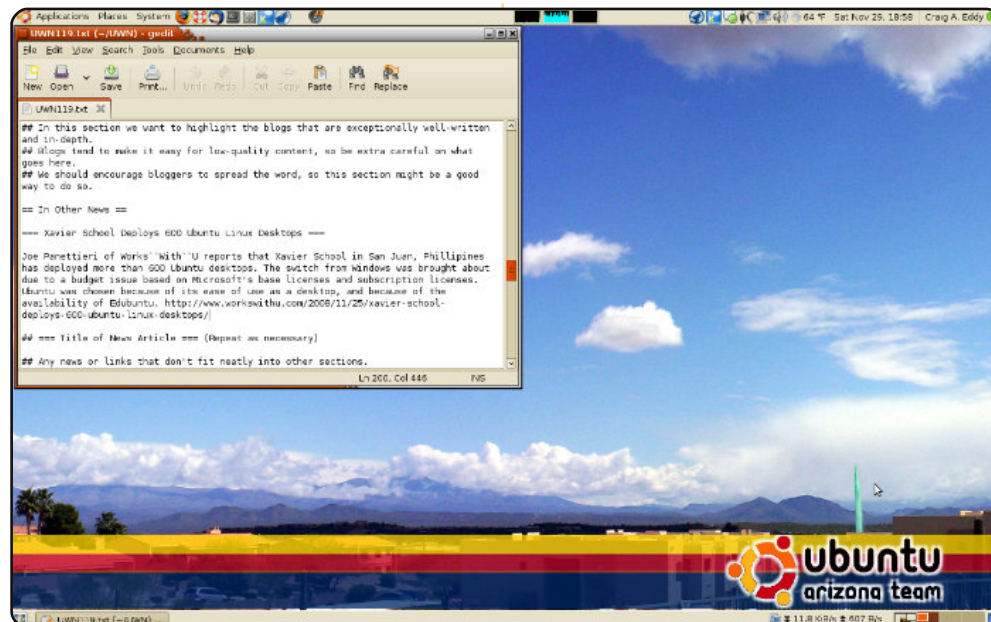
Applications Places System

64 °F Sat Nov 29, 18:58 Craig A. Eddy

UWN119.txt (~/UWN) - gedit

File Edit View Search Tools Documents Help

New Open Save Print... Undo Redo Cut Copy Paste Find Replace

UWN119.txt

## In this section we want to highlight the blogs that are exceptionally well-written and in-depth.
## Blogs tend to make it easy for low-quality content, so be extra careful on what goes here.
## We should encourage bloggers to spread the word, so this section might be a good way to do so.

== In Other News ==

=== Xavier School Deploys 600 Ubuntu Linux Desktops ===

Joe Panettieri of Works``With``U reports that Xavier School in San Juan, Phillipines has deployed more than 600 Ubuntu desktops. The switch from Windows was brought about due to a budget issue based on Microsoft's base licenses and subscription licenses. Ubuntu was chosen because of its ease of use as a desktop, and because of the availability of Edubuntu. http://www.workswithu.com/2008/11/25/xavier-school-deploys-600-ubuntu-linux-desktops/

## === Title of News Article === (Repeat as necessary)

## Any news or links that don't fit neatly into other sections.

Ln 200, Col 446 INS

ubuntu arizona team

UWN119.txt (~/UWN)

11.8 KiB/s 607 B/s